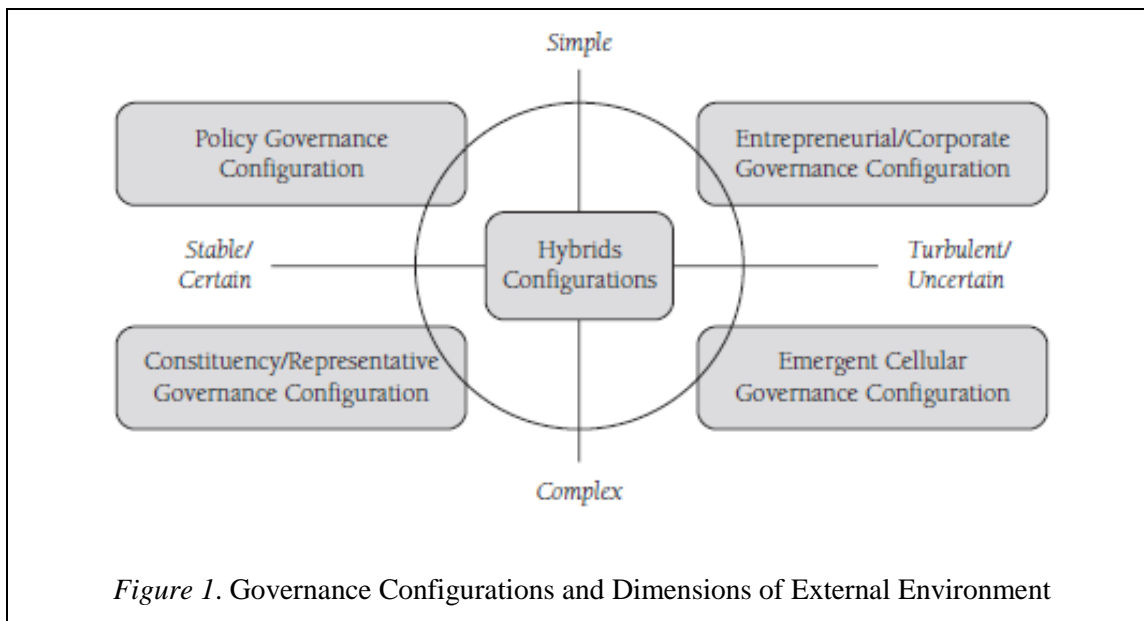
Simple

Policy Governance Configuration

Entrepreneurial/Corporate Governance Configuration

Stable/ Certain

Hybrids Configurations

Turbulent/ Uncertain

Constituency/Representative Governance Configuration

Emergent Cellular Governance Configuration

Complex

*Figure 1*. Governance Configurations and Dimensions of External Environment